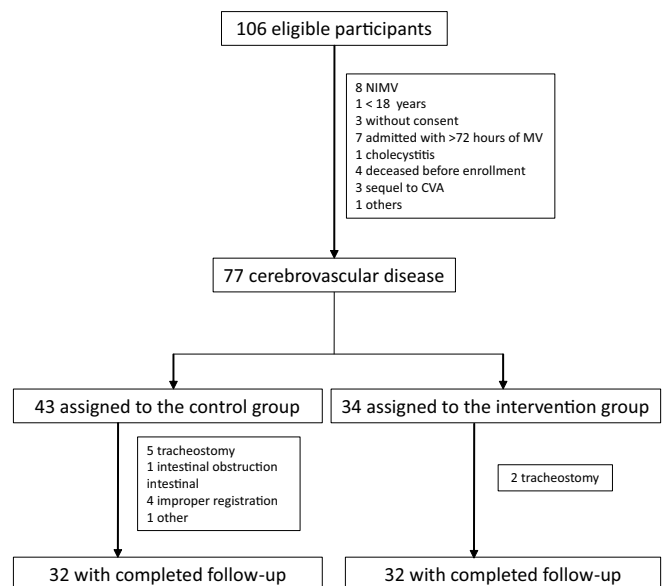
106 eligible participants

8 NIMV
1 < 18 years
3 without consent
7 admitted with >72 hours of MV
1 cholecystitis
4 deceased before enrollment
3 sequel to CVA
1 others

77 cerebrovascular disease

43 assigned to the control group

34 assigned to the intervention group

5 tracheostomy
1 intestinal obstruction intestinal
4 improper registration
1 other

2 tracheostomy

32 with completed follow-up

32 with completed follow-up